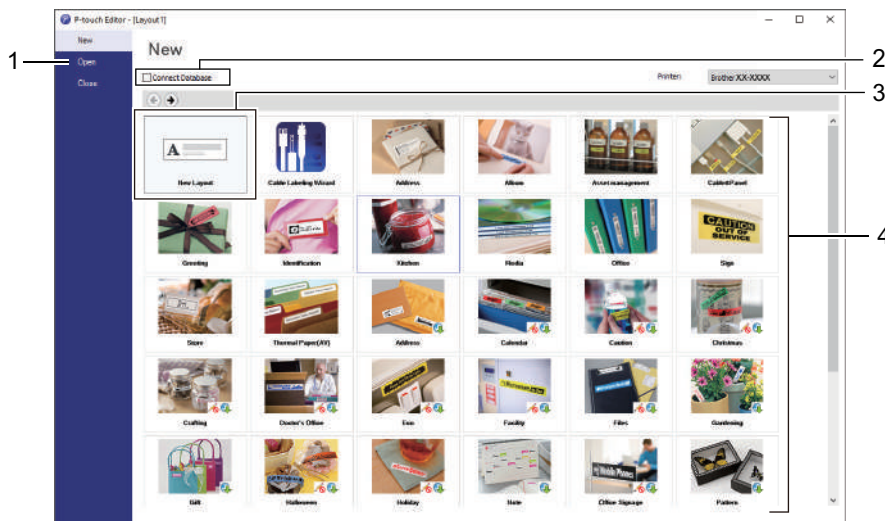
P-touch Editor - [Layout1]

New
Open
Close

New

Connect Database

Printer: Brother XX-XXXX

1
2
3
4

A

New Layout
Cable Labeling Wizard
Address
Album
Asset management
Cabinet/Panel

Greeting
Identification
Kitchen
Media
Office
Sign

CAUTION OUT OF SERVICE

Store
Thermal Paper(AV)
Address
Calendar
Caution
Christmas

Crafting
Doctor's Office
Eco
Facility
Files
Gardening

Gift
Halloween
Holiday
Note
Office Signage
Pattern